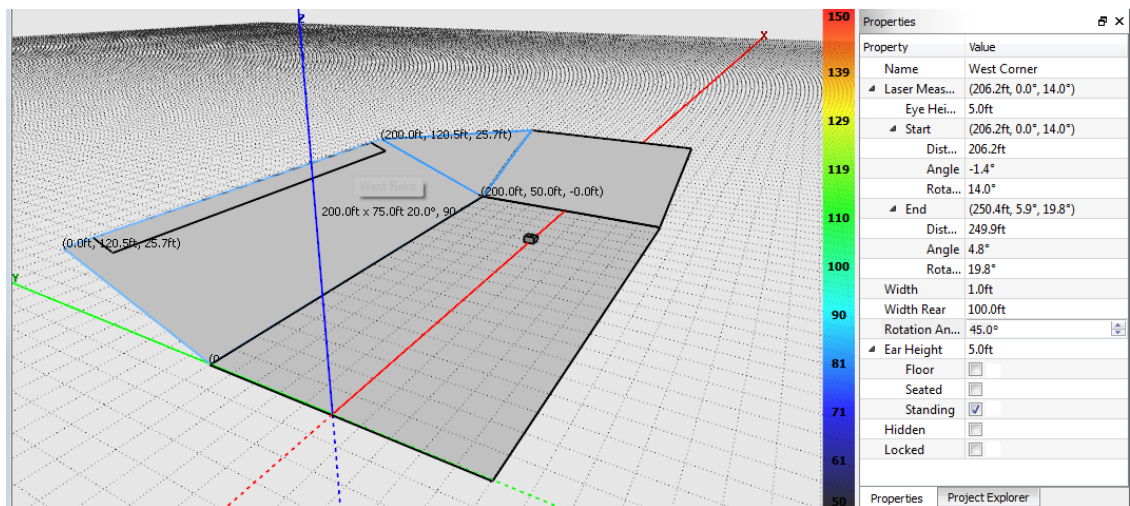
Z

X

Y

(200.0ft, 120.5ft, 25.7ft)

West Rake

(200.0ft, 50.0ft, -0.0ft)

200.0ft x 75.0ft 20.0°, 90

(0.0ft, 120.5ft, 25.7ft)

(0

150
139
129
119
110
100
90
81
71
61
50

Properties

| Property | Value |
|---|---|
| Name | West Corner |
| Laser Meas... | (206.2ft, 0.0°, 14.0°) |
| Eye Hei... | 5.0ft |
| Start | (206.2ft, 0.0°, 14.0°) |
| Dist... | 206.2ft |
| Angle | -1.4° |
| Rota... | 14.0° |
| End | (250.4ft, 5.9°, 19.8°) |
| Dist... | 249.9ft |
| Angle | 4.8° |
| Rota... | 19.8° |
| Width | 1.0ft |
| Width Rear | 100.0ft |
| Rotation An... | 45.0° |
| Ear Height | 5.0ft |
| Floor | ☐ |
| Seated | ☐ |
| Standing | ☑ |
| Hidden | ☐ |
| Locked | ☐ |

Properties | Project Explorer